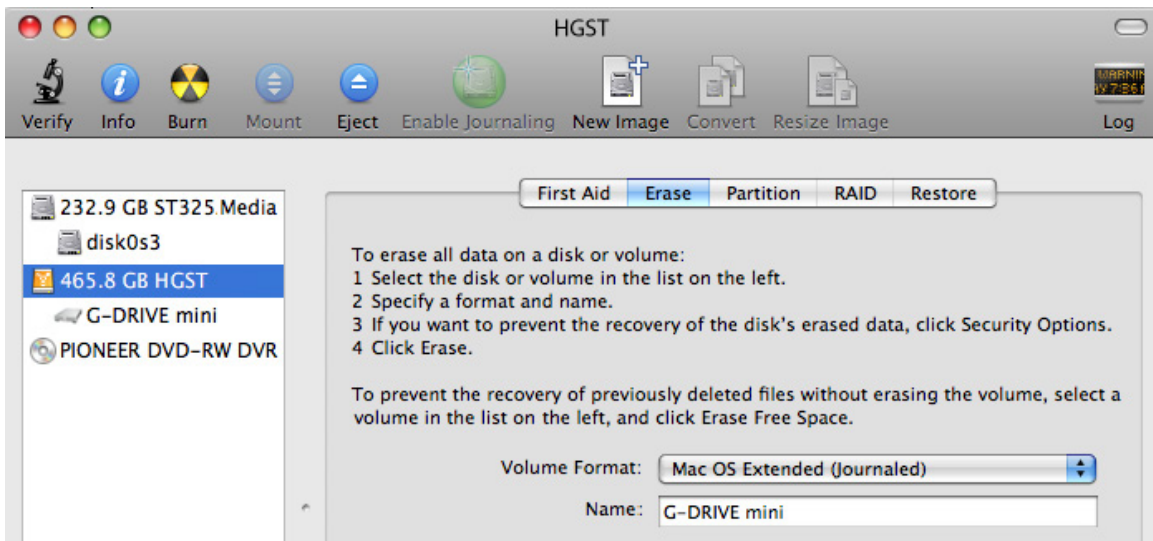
HGST

Verify Info Burn Mount Eject Enable Journaling New Image Convert Resize Image Log

WARNIN
Y 7:36

232.9 GB ST325.Media
disk0s3
465.8 GB HGST
G-DRIVE mini
PIONEER DVD-RW DVR

First Aid | Erase | Partition | RAID | Restore

To erase all data on a disk or volume:
1 Select the disk or volume in the list on the left.
2 Specify a format and name.
3 If you want to prevent the recovery of the disk's erased data, click Security Options.
4 Click Erase.

To prevent the recovery of previously deleted files without erasing the volume, select a volume in the list on the left, and click Erase Free Space.

Volume Format: Mac OS Extended (Journaled)

Name: G-DRIVE mini